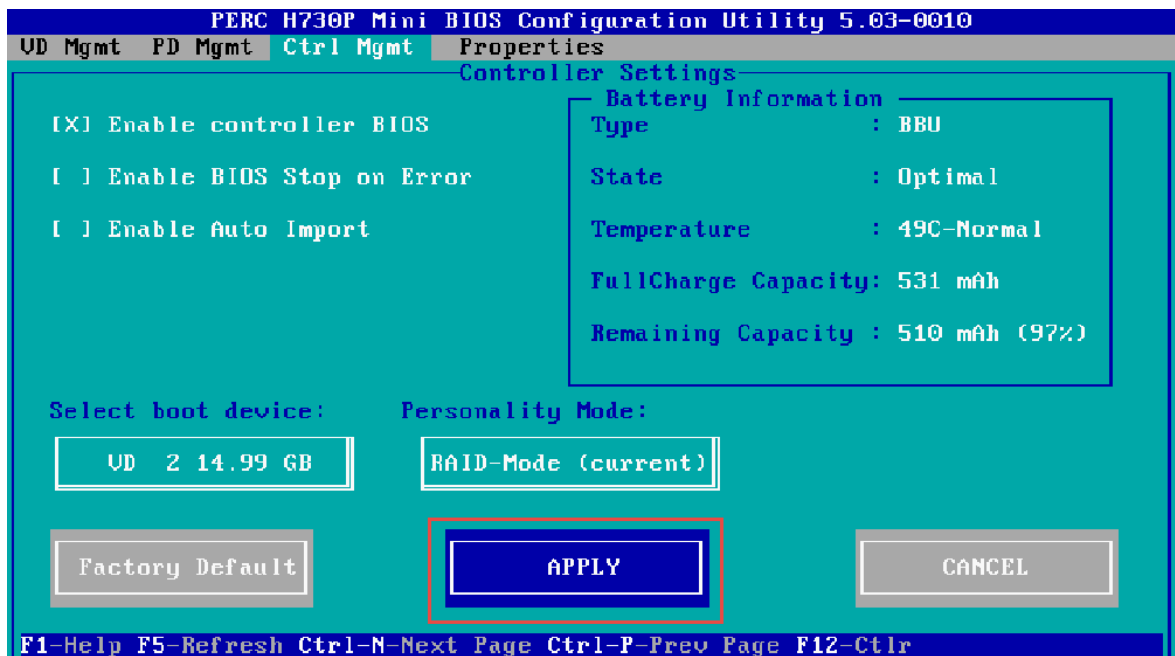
PERC H730P Mini BIOS Configuration Utility 5.03-0010

VD Mgmt PD Mgmt Ctrl Mgmt Properties

Controller Settings

[X] Enable controller BIOS

[ ] Enable BIOS Stop on Error

[ ] Enable Auto Import

Battery Information

| | |
|---|---|
| Type | : BBU |
| State | : Optimal |
| Temperature | : 49C-Normal |
| FullCharge Capacity | : 531 mAh |
| Remaining Capacity | : 510 mAh (97%) |

Select boot device:

VD 2 14.99 GB

Personality Mode:

RAID-Mode (current)

Factory Default

APPLY

CANCEL

F1-Help F5-Refresh Ctrl-N-Next Page Ctrl-P-Prev Page F12-Ctlr